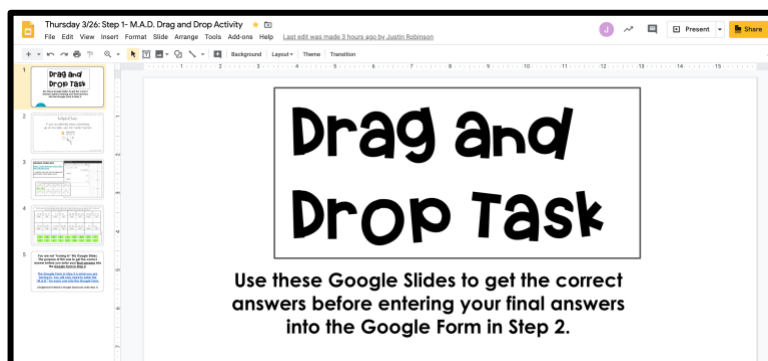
Thursday 3/26: Step 1- M.A.D. Drag and Drop Activity

File Edit View Insert Format Slide Arrange Tools Add-ons Help Last edit was made 3 hours ago by Justin Robinson

J

Present

Share

Background Layout▾ Theme Transition

1
Drag and Drop Task

2
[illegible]

3

4

5
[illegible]

Drag and Drop Task

Use these Google Slides to get the correct answers before entering your final answers into the Google Form in Step 2.